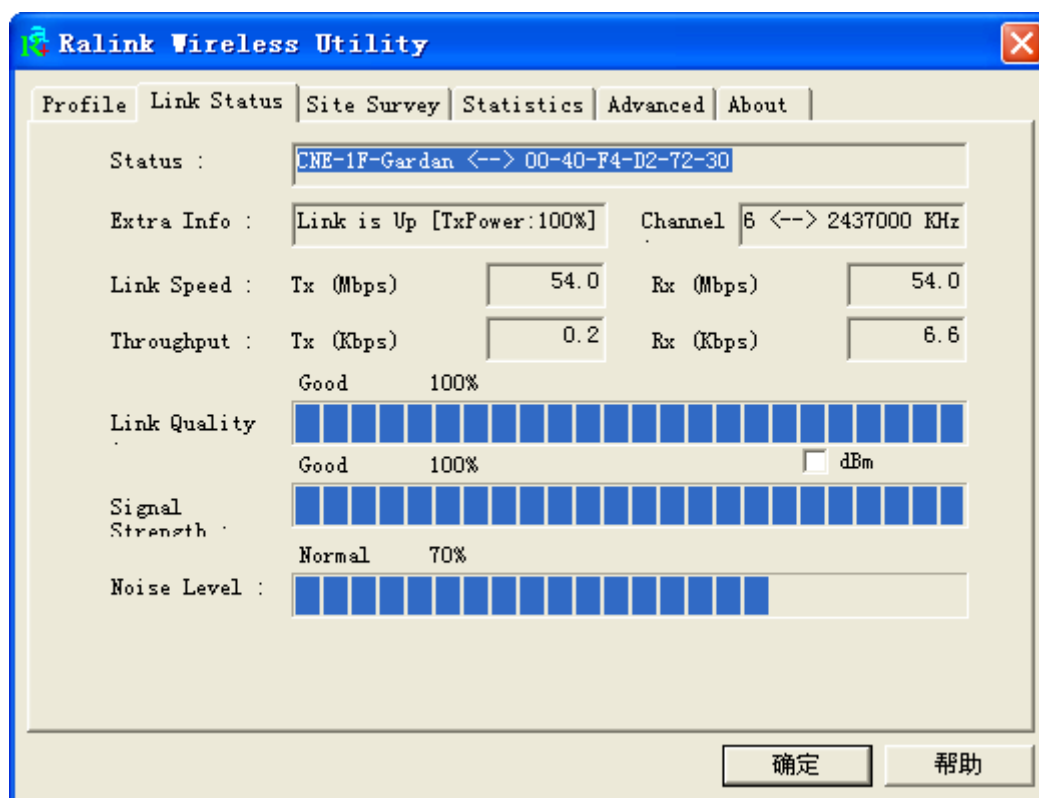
Ralink Wireless Utility

Profile | Link Status | Site Survey | Statistics | Advanced | About

Status : CNE-1F-Gardan <--> 00-40-F4-D2-72-30

Extra Info : Link is Up [TxPower:100%]

Channel : 6 <--> 2437000 KHz

Link Speed : Tx (Mbps) 54.0 Rx (Mbps) 54.0

Throughput : Tx (Kbps) 0.2 Rx (Kbps) 6.6

Good 100%

Link Quality :

Good 100%

dBm

Signal Strength :

Normal 70%

Noise Level :

确定

帮助